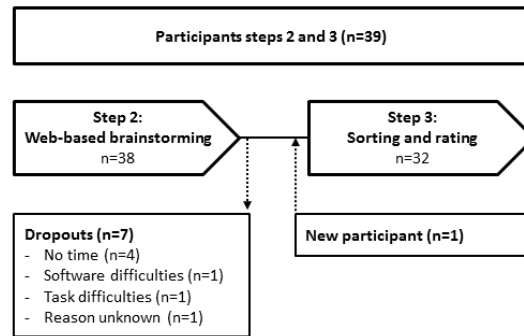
Participants steps 2 and 3 (n=39)

Step 2:
Web-based brainstorming
n=38

Step 3:
Sorting and rating
n=32

Dropouts (n=7)
- No time (n=4)
- Software difficulties (n=1)
- Task difficulties (n=1)
- Reason unknown (n=1)

New participant (n=1)